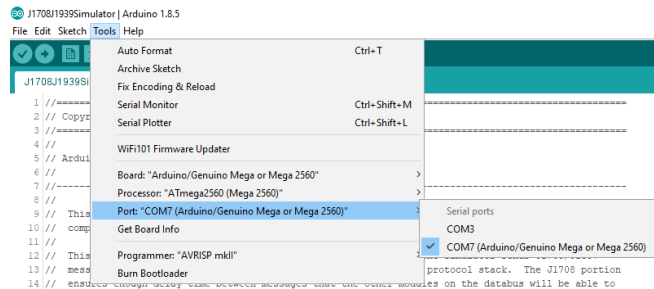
J1708J1939Simulator | Arduino 1.8.5
File Edit Sketch Tools Help

J1708J1939Si

1 //====
2 // Copyr
3 //====
4 //
5 // Ardui
6 //
7 //----
8 //
9 // This
10 // comp
11 //
12 // This
13 // mess
14 // ensures enough delay time between messages that the other modules on the databus will be able to

protocol stack. The J1708 portion

Auto Format Ctrl+T
Archive Sketch
Fix Encoding & Reload
Serial Monitor Ctrl+Shift+M
Serial Plotter Ctrl+Shift+L
WiFi101 Firmware Updater
Board: "Arduino/Genuino Mega or Mega 2560"
Processor: "ATmega2560 (Mega 2560)"
Port: "COM7 (Arduino/Genuino Mega or Mega 2560)"
Get Board Info
Programmer: "AVRISP mkII"
Burn Bootloader

Serial ports
COM3
COM7 (Arduino/Genuino Mega or Mega 2560)